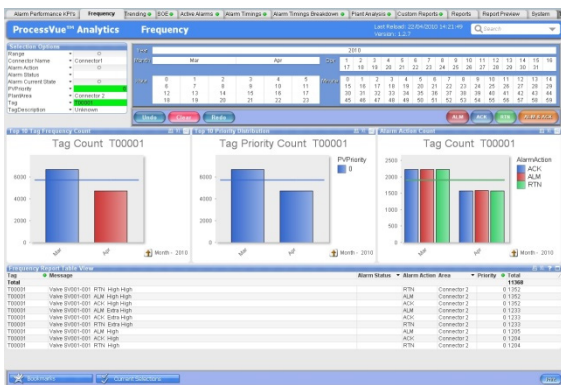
Alarm Performance KPI's | Frequency | Trending | SOE | Active Alarms | Alarm Timings | Alarm Timings Breakdown | Plant Analysis | Custom Reports | Reports | Report Preview | System

ProcessVue™ Analytics Frequency

Last Refresh: 22/04/2010 14:21:49
Version: 1.2.7

Search

Selection Options
Range
Connector Name Connector1
Alarm Action
Alarm Status
Alarm Current State
PVPriority 0
PlantArea Connector 2
Tag T00001
TagDescription Unknown

Year 2010
Month Mar Apr
Day 1 2 3 4 5 6 7 8 9 10 11 12 13 14 15 16 17 18 19 20 21 22 23 24 25 26 27 28 29 30 31
Week 0 1 2 3 4 5 6 7 8 9 10 11 12 13 14 15 16 17 18 19 20 21 22 23
Minute 0 1 2 3 4 5 6 7 8 9 10 11 12 13 14 15 16 17 18 19 20 21 22 23 24 25 26 27 28 29 30 31 32 33 34 35 36 37 38 39 40 41 42 43 44 45 46 47 48 49 50 51 52 53 54 55 56 57 58 59

Undo Clear Redo
ALM ACK RTN ALM & ACK

Top 10 Tag Frequency Count
Tag Count T00001
6000
4000
2000
0
Mar
Apr
Month - 2010

Top 10 Priority Distribution
Tag Priority Count T00001
PVPriority
0
6000
4000
2000
0
Mar
Apr
Month - 2010

Alarm Action Count
Tag Count T00001
AlarmAction
ACK
ALM
RTN
2500
2000
1500
1000
500
0
Mar
Apr
Month - 2010

Frequency Report Table View
| Tag | Message | Alarm Status | Alarm Action | Area | Priority | Total |
|---|---|---|---|---|---|---|
| Total | | | | | | 11368 |
| T00001 | Valve 0V001-001 RTN High High | | RTN | Connector 2 | 0 | 1352 |
| T00001 | Valve 0V001-001 ALM High High | | ALM | Connector 2 | 0 | 1352 |
| T00001 | Valve 0V001-001 ACK High High | | ACK | Connector 2 | 0 | 1352 |
| T00001 | Valve 0V001-001 ALM Extra High | | ALM | Connector 2 | 0 | 1233 |
| T00001 | Valve 0V001-001 ACK Extra High | | ACK | Connector 2 | 0 | 1233 |
| T00001 | Valve 0V001-001 RTN Extra High | | RTN | Connector 2 | 0 | 1233 |
| T00001 | Valve 0V001-001 ALM High | | ALM | Connector 2 | 0 | 1205 |
| T00001 | Valve 0V001-001 ACK High | | ACK | Connector 2 | 0 | 1204 |
| T00001 | Valve 0V001-001 RTN High | | RTN | Connector 2 | 0 | 1204 |

Bookmarks
Current Selections
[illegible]